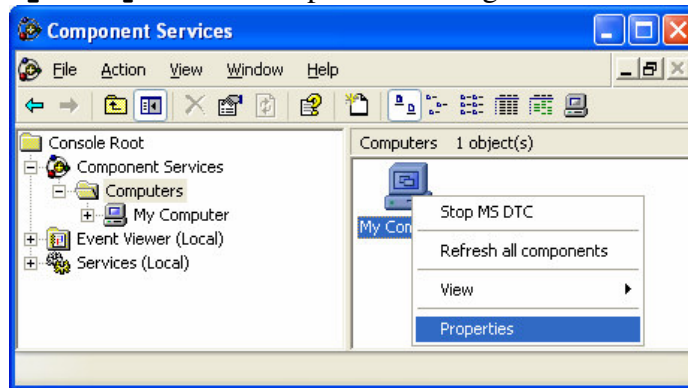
Component Services

File Action View Window Help

Console Root
Component Services
Computers
My Computer
Event Viewer (Local)
Services (Local)

Computers 1 object(s)

My Com

Stop MS DTC
Refresh all components
View
Properties